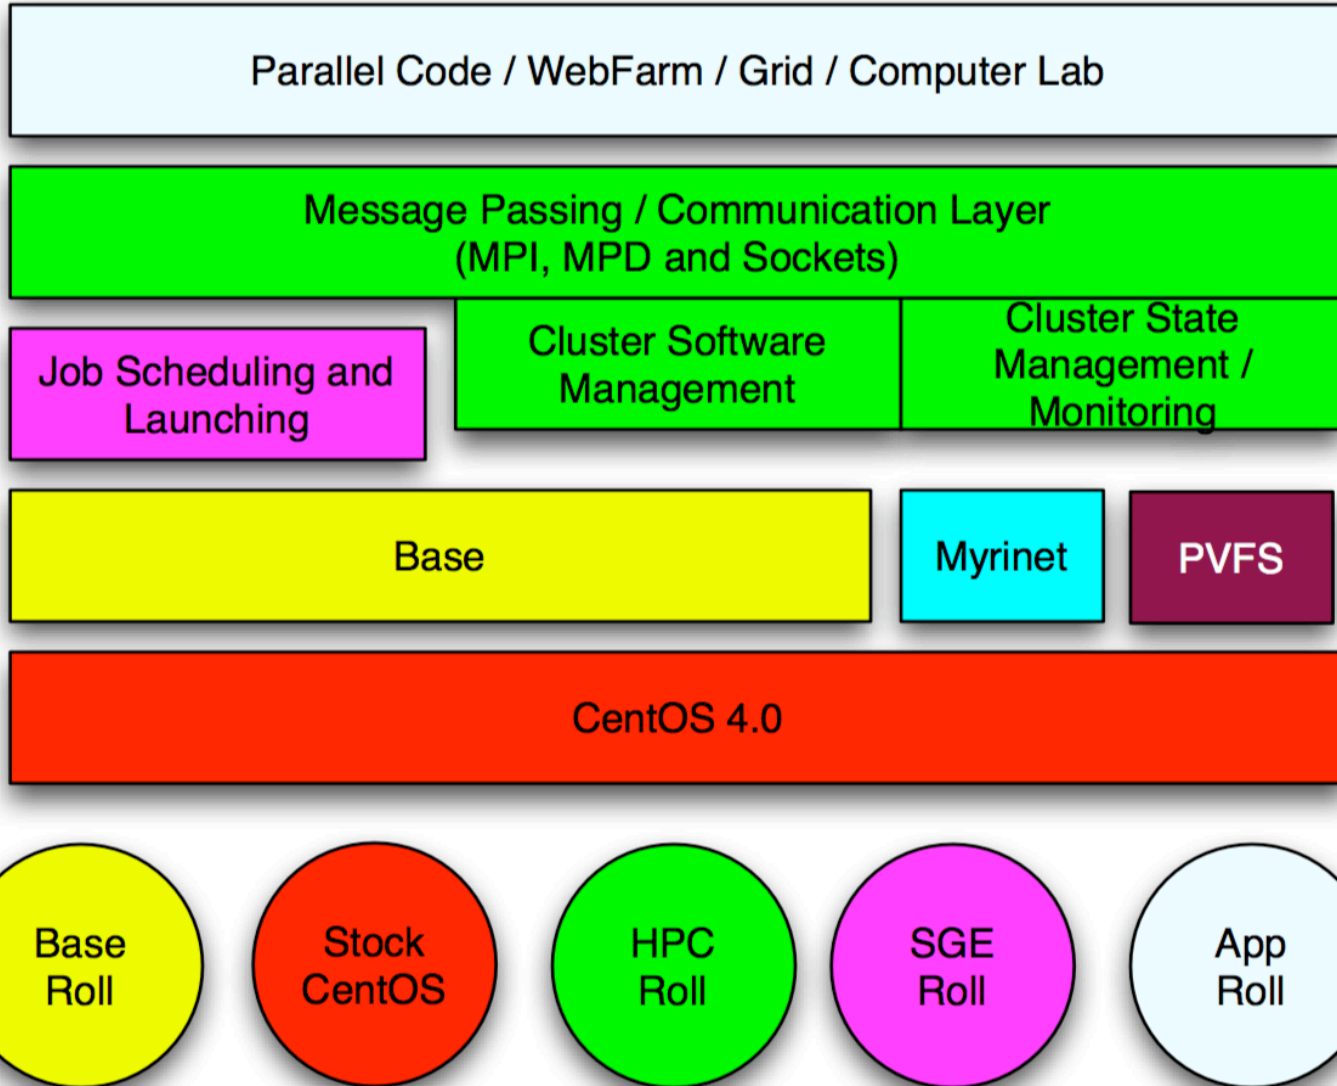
Parallel Code / WebFarm / Grid / Computer Lab

Message Passing / Communication Layer
(MPI, MPD and Sockets)

Job Scheduling and Launching

Cluster Software Management

Cluster State Management / Monitoring

Base

Myrinet

PVFS

CentOS 4.0

Base Roll

Stock CentOS

HPC Roll

SGE Roll

App Roll